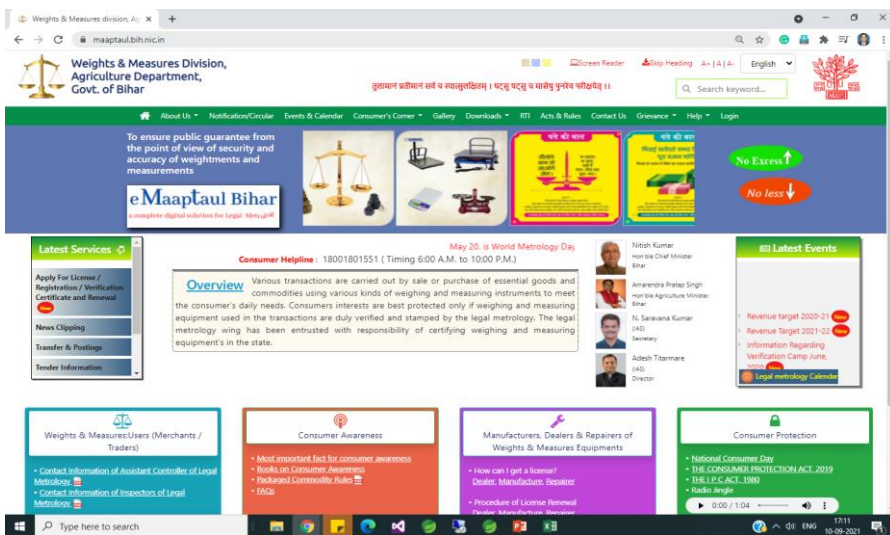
Weights & Measures division, Ag ×
+
maaptaul.bih.nic.in

Weights & Measures Division, Agriculture Department, Govt. of Bihar

Screen Reader
Skip Heading
A+ | A | A-
English
तुलामान प्रतीमान सर्व च स्यात्सुलक्षितम् । षट्सु षट्सु च मासेषु पुनरेव परीक्षयेत् ।।
Search keyword...

About Us
Notification/Circular
Events & Calendar
Consumer's Corner
Gallery
Downloads
RTI
Acts & Rules
Contact Us
Grievance
Help
Login

To ensure public guarantee from the point of view of security and accuracy of weightments and measurements

eMaaptaul Bihar
a complete digital solution for Legal Metrology

No Excess
No less

Latest Services
Apply For License / Registration / Verification Certificate and Renewal
New
News Clipping
Transfer & Postings
Tender Information

May 20. is World Metrology Day
Consumer Helpline : 18001801551 ( Timing 6:00 A.M. to 10:00 P.M.)

Overview Various transactions are carried out by sale or purchase of essential goods and commodities using various kinds of weighing and measuring instruments to meet the consumer's daily needs. Consumers interests are best protected only if weighing and measuring equipment used in the transactions are duly verified and stamped by the legal metrology. The legal metrology wing has been entrusted with responsibility of certifying weighing and measuring equipment's in the state.

Nitish Kumar
Hon'ble Chief Minister Bihar
Amarendra Pratap Singh
Hon'ble Agriculture Minister, Bihar
N. Saravana Kumar
(IAS)
Secretary
Adesh Titarmare
(IAS)
Director

Latest Events
Revenue target 2020-21 New
Revenue Target 2021-22 New
Information Regarding Verification Camp June, 2021 New
Legal metrology Calendar

Weights & Measures:Users (Merchants / Traders)
• Contact Information of Assistant Controller of Legal Metrology
• Contact Information of Inspectors of Legal Metrology

Consumer Awareness
• Most important fact for consumer awareness
• Books on Consumer Awareness
• Packaged Commodity Rules
• FAQs

Manufacturers, Dealers & Repairers of Weights & Measures Equipments
• How can I get a license?
Dealer, Manufacture, Repairer
• Procedure of License Renewal
Dealer, Manufacture, Repairer

Consumer Protection
• National Consumer Day
• THE CONSUMER PROTECTION ACT, 2019
• THE I P C ACT, 1980
• Radio Jingle
0:00 / 1:04

Type here to search
ENG
17:11
10-09-2021